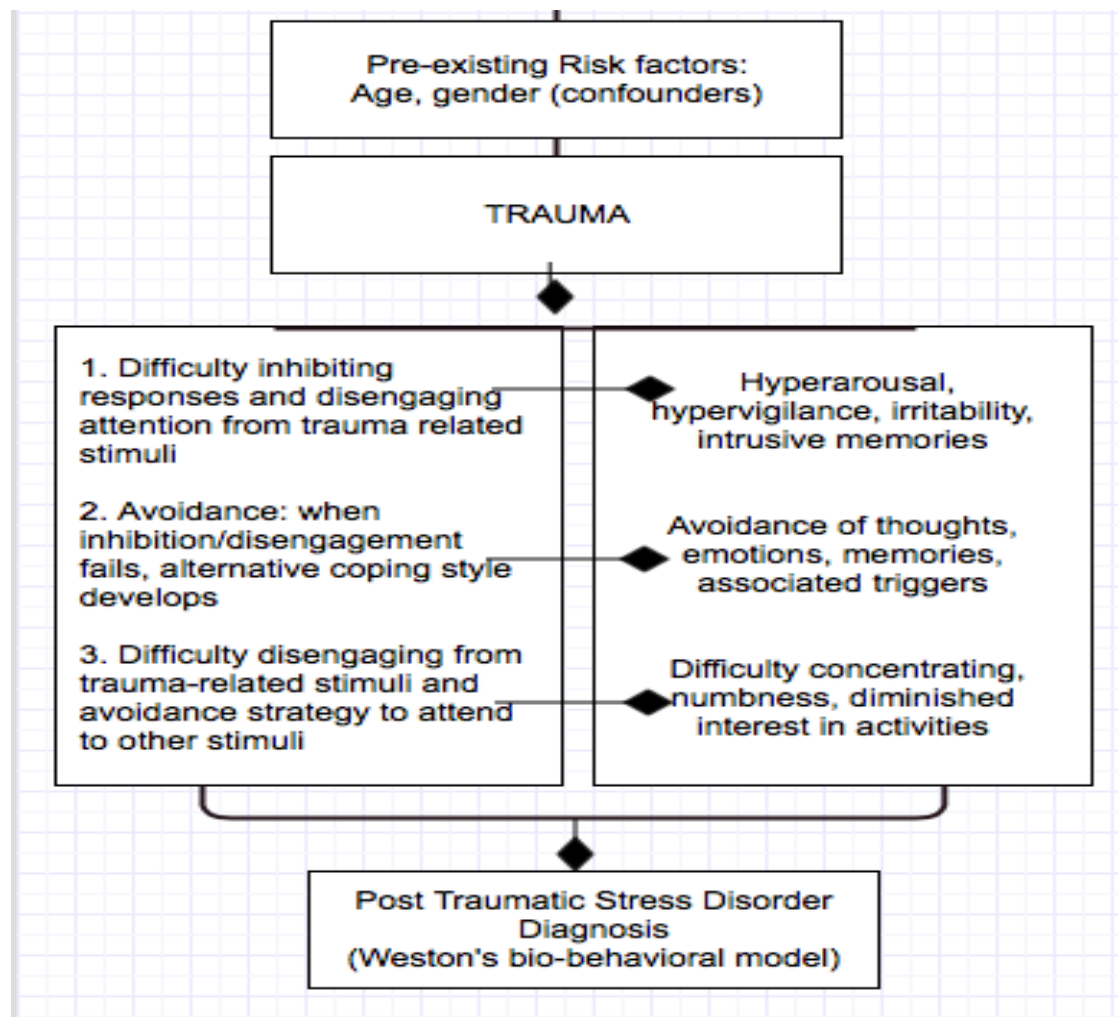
Pre-existing Risk factors:
Age, gender (confounders)

TRAUMA

1. Difficulty inhibiting responses and disengaging attention from trauma related stimuli

2. Avoidance: when inhibition/disengagement fails, alternative coping style develops

3. Difficulty disengaging from trauma-related stimuli and avoidance strategy to attend to other stimuli

Hyperarousal, hypervigilance, irritability, intrusive memories

Avoidance of thoughts, emotions, memories, associated triggers

Difficulty concentrating, numbness, diminished interest in activities

Post Traumatic Stress Disorder Diagnosis
(Weston's bio-behavioral model)